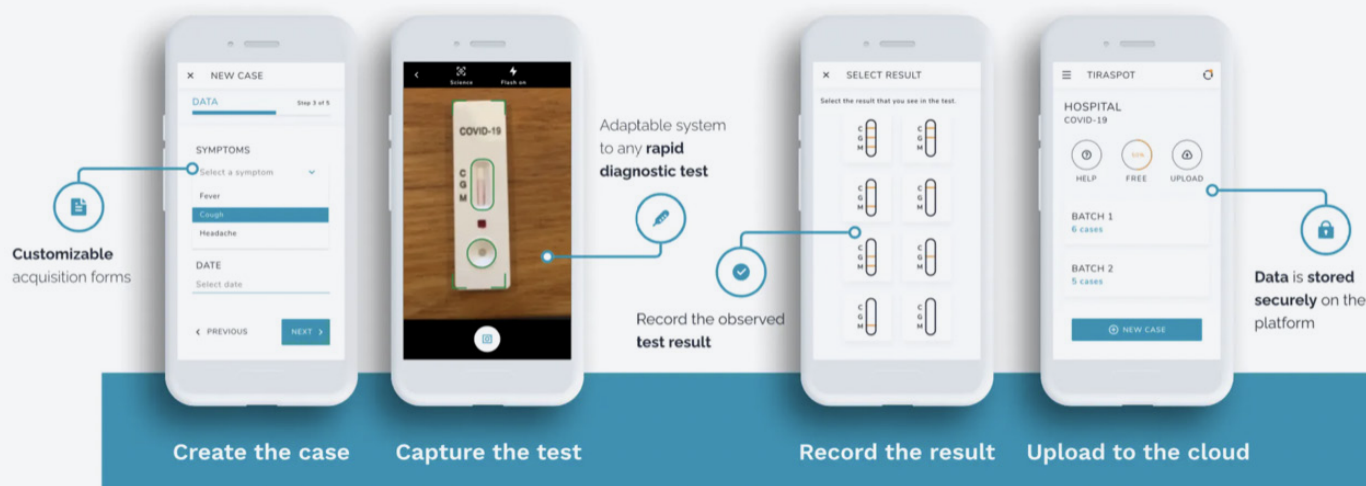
× NEW CASE

DATA Step 3 of 5

SYMPTOMS

Select a symptom

Fever

Cough

Headache

DATE

Select date

‹ PREVIOUS

NEXT ›

Customizable acquisition forms

‹ Science Flash on

COVID-19

C
G
M

Adaptable system to any **rapid diagnostic test**

× SELECT RESULT

Select the result that you see in the test.

C G M

C G M

C G M

C G M

C G M

C G M

C G M

C G M

Record the observed **test result**

TIRASPOT

HOSPITAL
COVID-19

HELP FREE UPLOAD

BATCH 1
6 cases

BATCH 2
5 cases

NEW CASE

**Data** is **stored securely** on the platform

Create the case

Capture the test

Record the result

Upload to the cloud